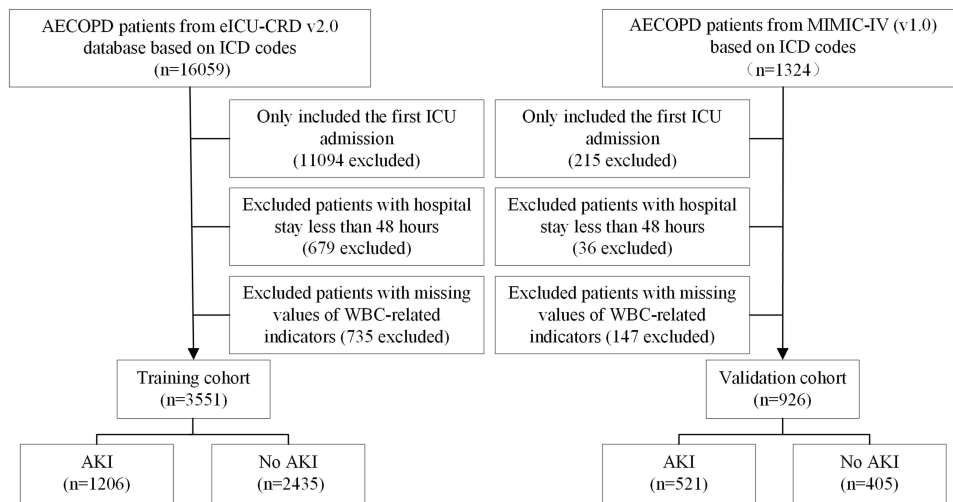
AECOPD patients from eICU-CRD v2.0 database based on ICD codes (n=16059)

Only included the first ICU admission (11094 excluded)

Excluded patients with hospital stay less than 48 hours (679 excluded)

Excluded patients with missing values of WBC-related indicators (735 excluded)

Training cohort (n=3551)

AKI (n=1206)

No AKI (n=2435)

AECOPD patients from MIMIC-IV (v1.0) based on ICD codes （n=1324）

Only included the first ICU admission (215 excluded)

Excluded patients with hospital stay less than 48 hours (36 excluded)

Excluded patients with missing values of WBC-related indicators (147 excluded)

Validation cohort (n=926)

AKI (n=521)

No AKI (n=405)